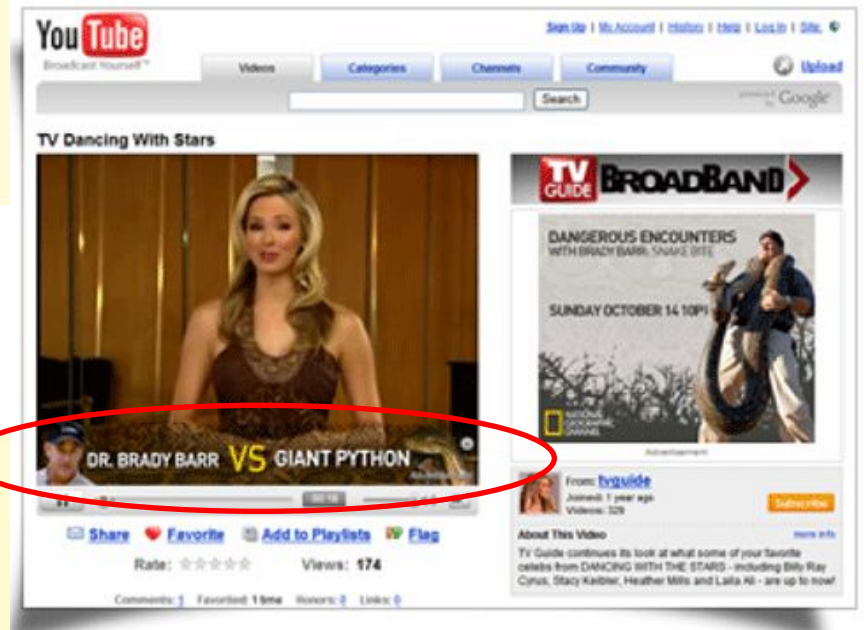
YouTube
Broadcast Yourself™

Sign Up | My Account | History | Help | Log In | Site:

Videos | Categories | Channels | Community

Upload

Search

Google

TV Dancing With Stars

DR. BRADY BARR VS GIANT PYTHON

00:18

Share | Favorite | Add to Playlists | Flag

Rate:

Views: 174

Comments: 1 Favorited: 1 time Honors: 0 Links: 0

TV GUIDE BROADBAND

DANGEROUS ENCOUNTERS
WITH BRADY BARR: SNAKE BITE

SUNDAY OCTOBER 14 10P

NATIONAL GEOGRAPHIC CHANNEL

Advertisement

From: tvguide
Joined: 1 year ago
Videos: 329

Subscribe

About This Video

more info

TV Guide continues its look at what some of your favorite celebs from DANCING WITH THE STARS - including Billy Ray Cyrus, Stacy Keibler, Heather Mills and Laila Ali - are up to now!